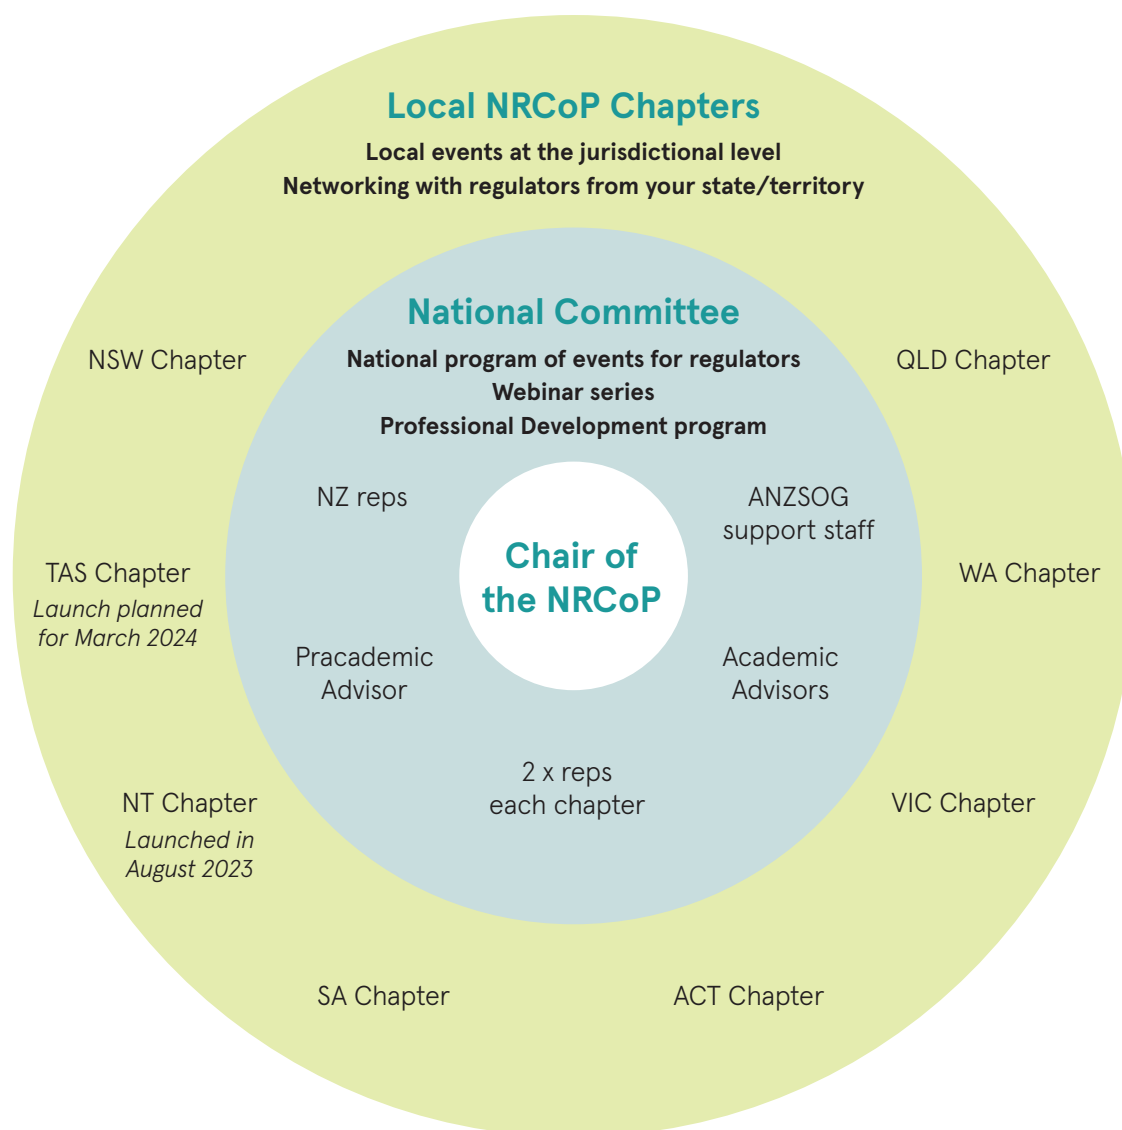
Local NRCoP Chapters

Local events at the jurisdictional level
Networking with regulators from your state/territory

National Committee

National program of events for regulators
Webinar series
Professional Development program

NSW Chapter

QLD Chapter

NZ reps

ANZSOG support staff

Chair of the NRCoP

TAS Chapter
Launch planned for March 2024

WA Chapter

Pracademic Advisor

Academic Advisors

2 x reps each chapter

NT Chapter
Launched in August 2023

VIC Chapter

SA Chapter

ACT Chapter